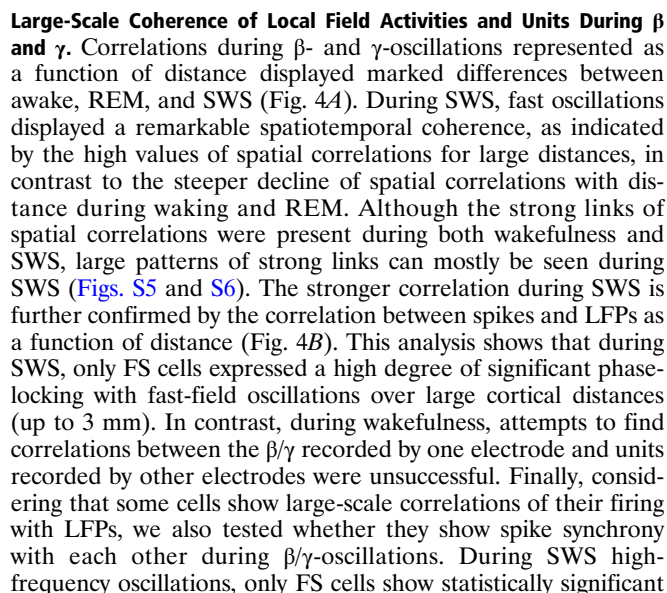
**Large-Scale Coherence of Local Field Activities and Units During β and γ.** Correlations during β- and γ-oscillations represented as a function of distance displayed marked differences between awake, REM, and SWS (Fig. 4*A*). During SWS, fast oscillations displayed a remarkable spatiotemporal coherence, as indicated by the high values of spatial correlations for large distances, in contrast to the steeper decline of spatial correlations with distance during waking and REM. Although the strong links of spatial correlations were present during both wakefulness and SWS, large patterns of strong links can mostly be seen during SWS (Figs. S5 and S6). The stronger correlation during SWS is further confirmed by the correlation between spikes and LFPs as a function of distance (Fig. 4*B*). This analysis shows that during SWS, only FS cells expressed a high degree of significant phase-locking with fast-field oscillations over large cortical distances (up to 3 mm). In contrast, during wakefulness, attempts to find correlations between the β/γ recorded by one electrode and units recorded by other electrodes were unsuccessful. Finally, considering that some cells show large-scale correlations of their firing with LFPs, we also tested whether they show spike synchrony with each other during β/γ-oscillations. During SWS high-frequency oscillations, only FS cells show statistically significant